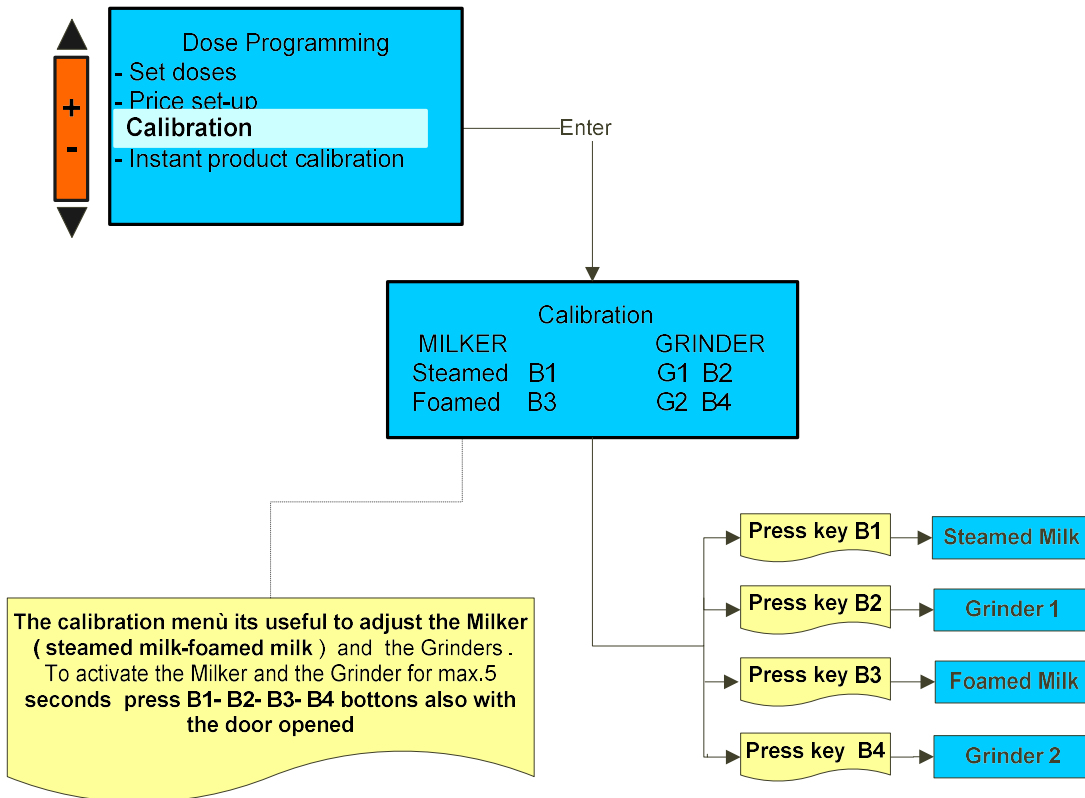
+
-

Dose Programming
- Set doses
- Price set-up
Calibration
- Instant product calibration

Enter

Calibration
MILKER
Steamed B1
Foamed B3
GRINDER
G1 B2
G2 B4

The calibration menù its useful to adjust the Milker ( steamed milk-foamed milk ) and the Grinders . To activate the Milker and the Grinder for max.5 seconds press B1- B2- B3- B4 bottons also with the door opened

Press key B1
Steamed Milk
Press key B2
Grinder 1
Press key B3
Foamed Milk
Press key B4
Grinder 2